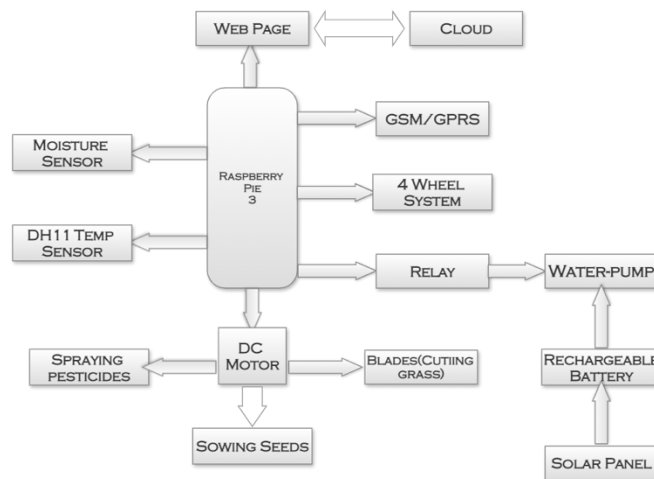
Web Page

Cloud

Moisture Sensor

Raspberry Pie 3

GSM/GPRS

4 Wheel System

DH11 Temp Sensor

Relay

Water-pump

DC Motor

Spraying pesticides

Blades(Cutiing grass)

Rechargeable Battery

Sowing Seeds

Solar Panel